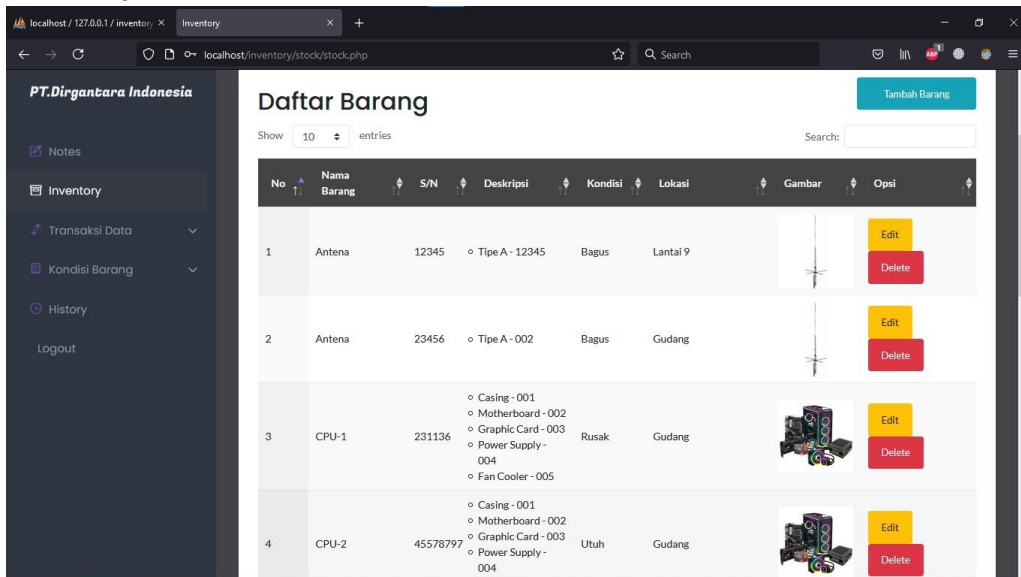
localhost / 127.0.0.1 / inventory ×
Inventory ×
+
localhost/inventory/stock/stock.php
Search

PT.Dirgantara Indonesia

Notes
Inventory
Transaksi Data
Kondisi Barang
History
Logout

Daftar Barang

Tambah Barang

Show 10 entries

Search:

| No | Nama Barang | S/N | Deskripsi | Kondisi | Lokasi | Gambar | Opsi |
|---|---|---|---|---|---|---|---|
| 1 | Antena | 12345 | ◦ Tipe A - 12345 | Bagus | Lantai 9 | | Edit Delete |
| 2 | Antena | 23456 | ◦ Tipe A - 002 | Bagus | Gudang | | Edit Delete |
| 3 | CPU-1 | 231136 | ◦ Casing - 001 ◦ Motherboard - 002 ◦ Graphic Card - 003 ◦ Power Supply - 004 ◦ Fan Cooler - 005 | Rusak | Gudang | | Edit Delete |
| 4 | CPU-2 | 45578797 | ◦ Casing - 001 ◦ Motherboard - 002 ◦ Graphic Card - 003 ◦ Power Supply - 004 | Utuh | Gudang | | Edit Delete |